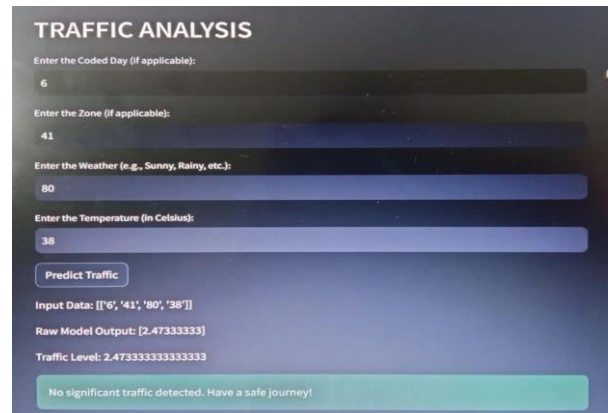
TRAFFIC ANALYSIS

Enter the Coded Day (if applicable):

6

Enter the Zone (if applicable):

41

Enter the Weather (e.g., Sunny, Rainy, etc.):

80

Enter the Temperature (in Celsius):

38

Predict Traffic

Input Data: [['6', '41', '80', '38']]

Raw Model Output: [2.47333333]

Traffic Level: 2.4733333333333333

No significant traffic detected. Have a safe journey!